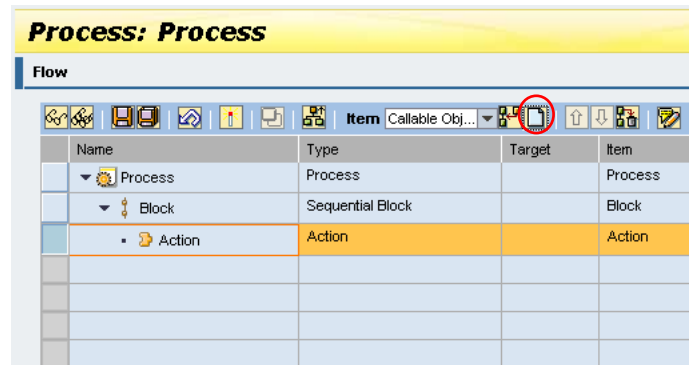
Process: Process

Flow

Item Callable Obj...

| Name | Type | Target | Item |
|---|---|---|---|
| Process | Process | | Process |
| Block | Sequential Block | | Block |
| Action | Action | | Action |
| | | | |
| | | | |
| | | | |
| | | | |